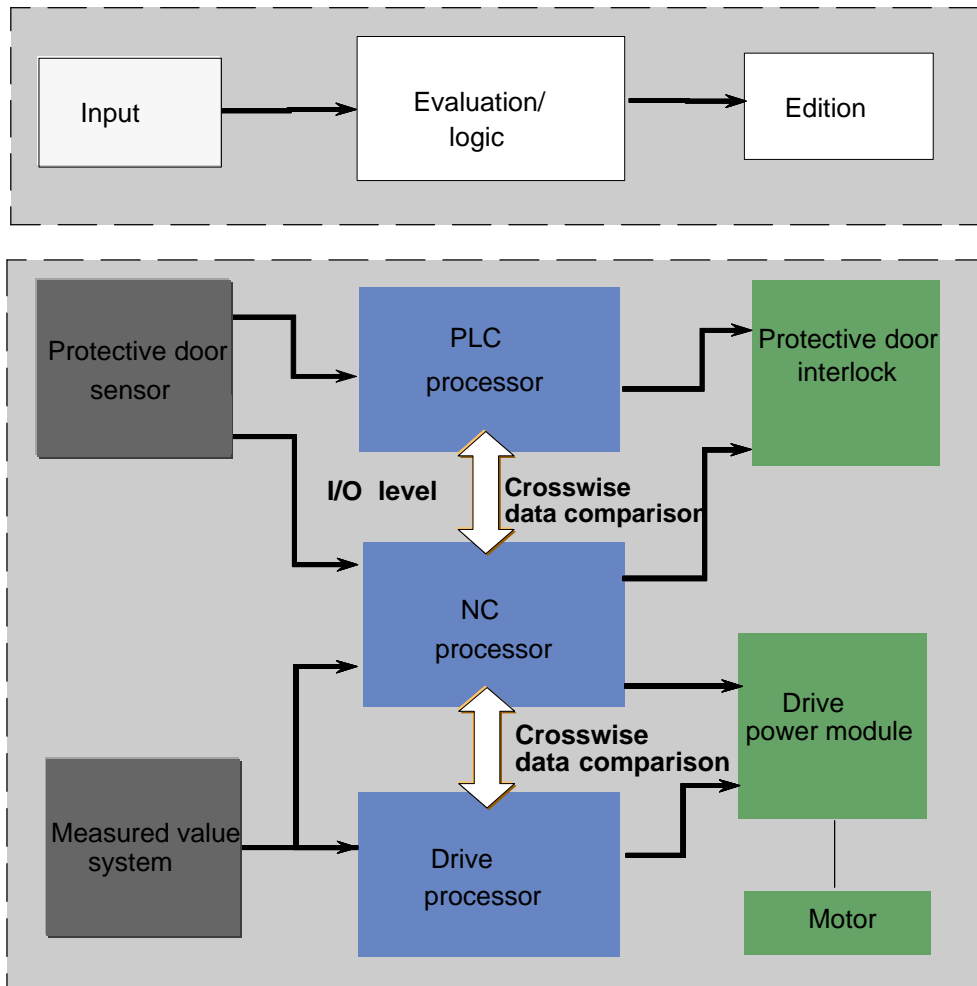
Input

Evaluation/ logic

Edition

Protective door sensor

PLC processor

Protective door interlock

I/O level

Crosswise data comparison

NC processor

Drive power module

Crosswise data comparison

Measured value system

Drive processor

Motor